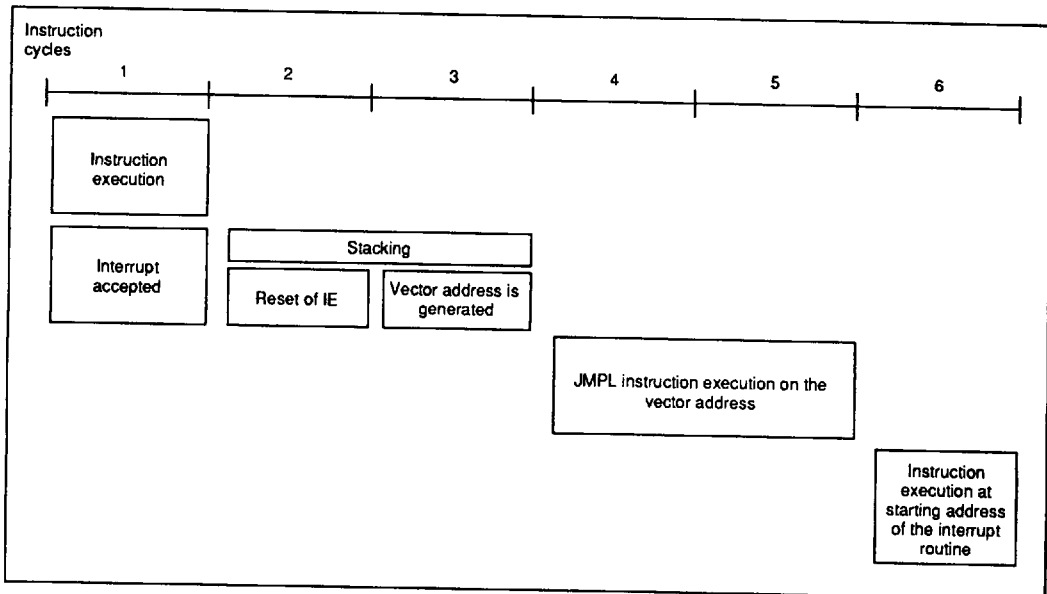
Instruction cycles

1

2

3

4

5

6

Instruction execution

Interrupt accepted

Stacking

Reset of IE

Vector address is generated

JMPL instruction execution on the vector address

Instruction execution at starting address of the interrupt routine